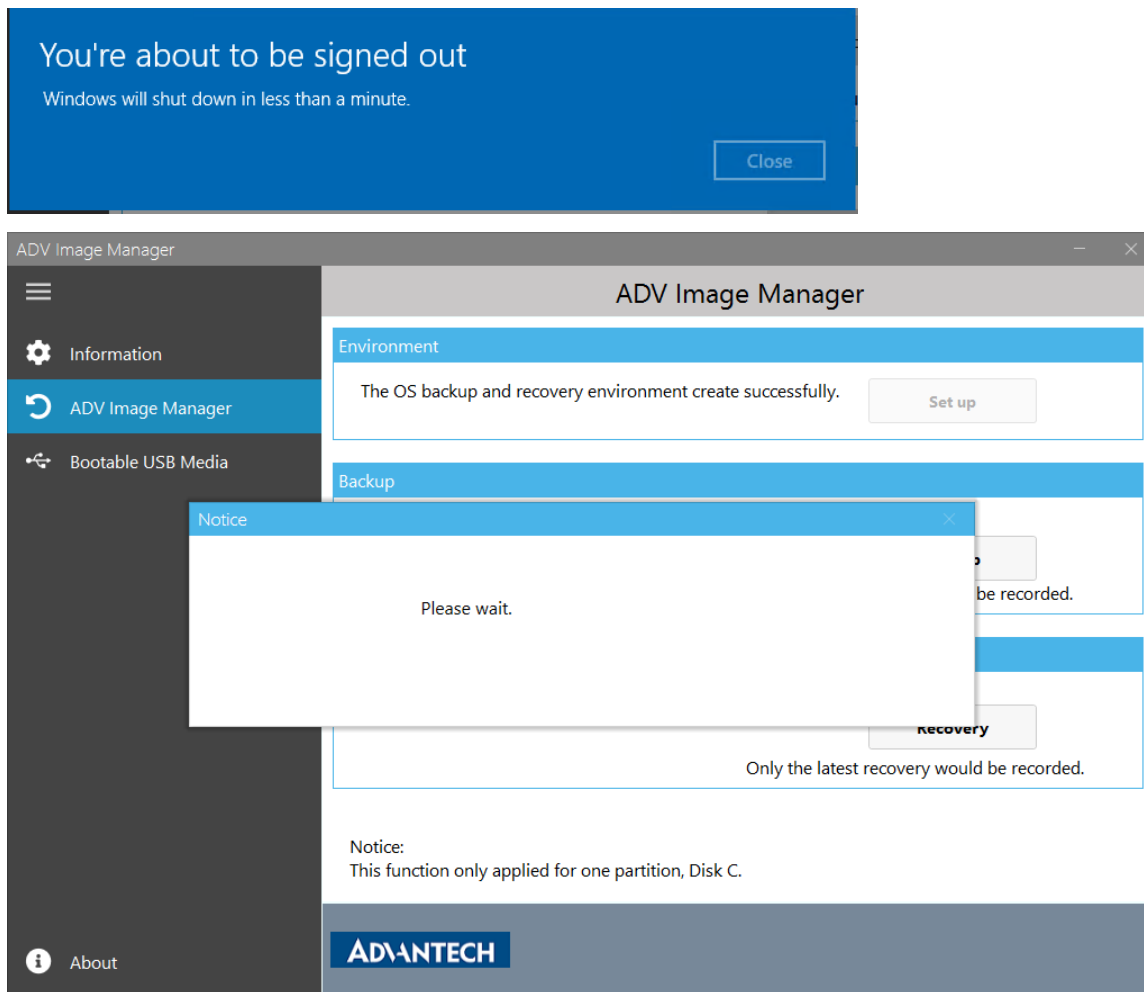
You're about to be signed out
Windows will shut down in less than a minute.

Close

ADV Image Manager

Information
ADV Image Manager
Bootable USB Media

ADV Image Manager

Environment
The OS backup and recovery environment create successfully.
Set up

Backup
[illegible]p
be recorded.

Notice
Please wait.

Recovery
Only the latest recovery would be recorded.

Notice:
This function only applied for one partition, Disk C.

About

ADVANTECH